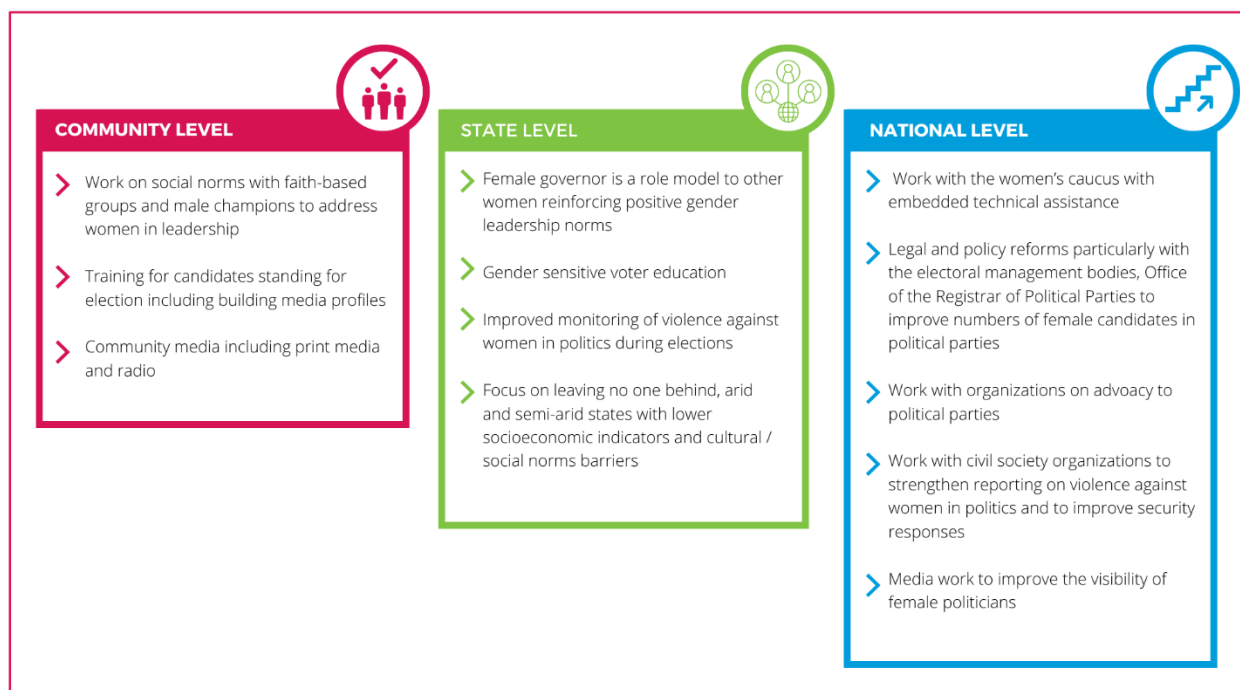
COMMUNITY LEVEL

Work on social norms with faith-based groups and male champions to address women in leadership

Training for candidates standing for election including building media profiles

Community media including print media and radio

STATE LEVEL

Female governor is a role model to other women reinforcing positive gender leadership norms

Gender sensitive voter education

Improved monitoring of violence against women in politics during elections

Focus on leaving no one behind, arid and semi-arid states with lower socioeconomic indicators and cultural / social norms barriers

NATIONAL LEVEL

Work with the women's caucus with embedded technical assistance

Legal and policy reforms particularly with the electoral management bodies, Office of the Registrar of Political Parties to improve numbers of female candidates in political parties

Work with organizations on advocacy to political parties

Work with civil society organizations to strengthen reporting on violence against women in politics and to improve security responses

Media work to improve the visibility of female politicians